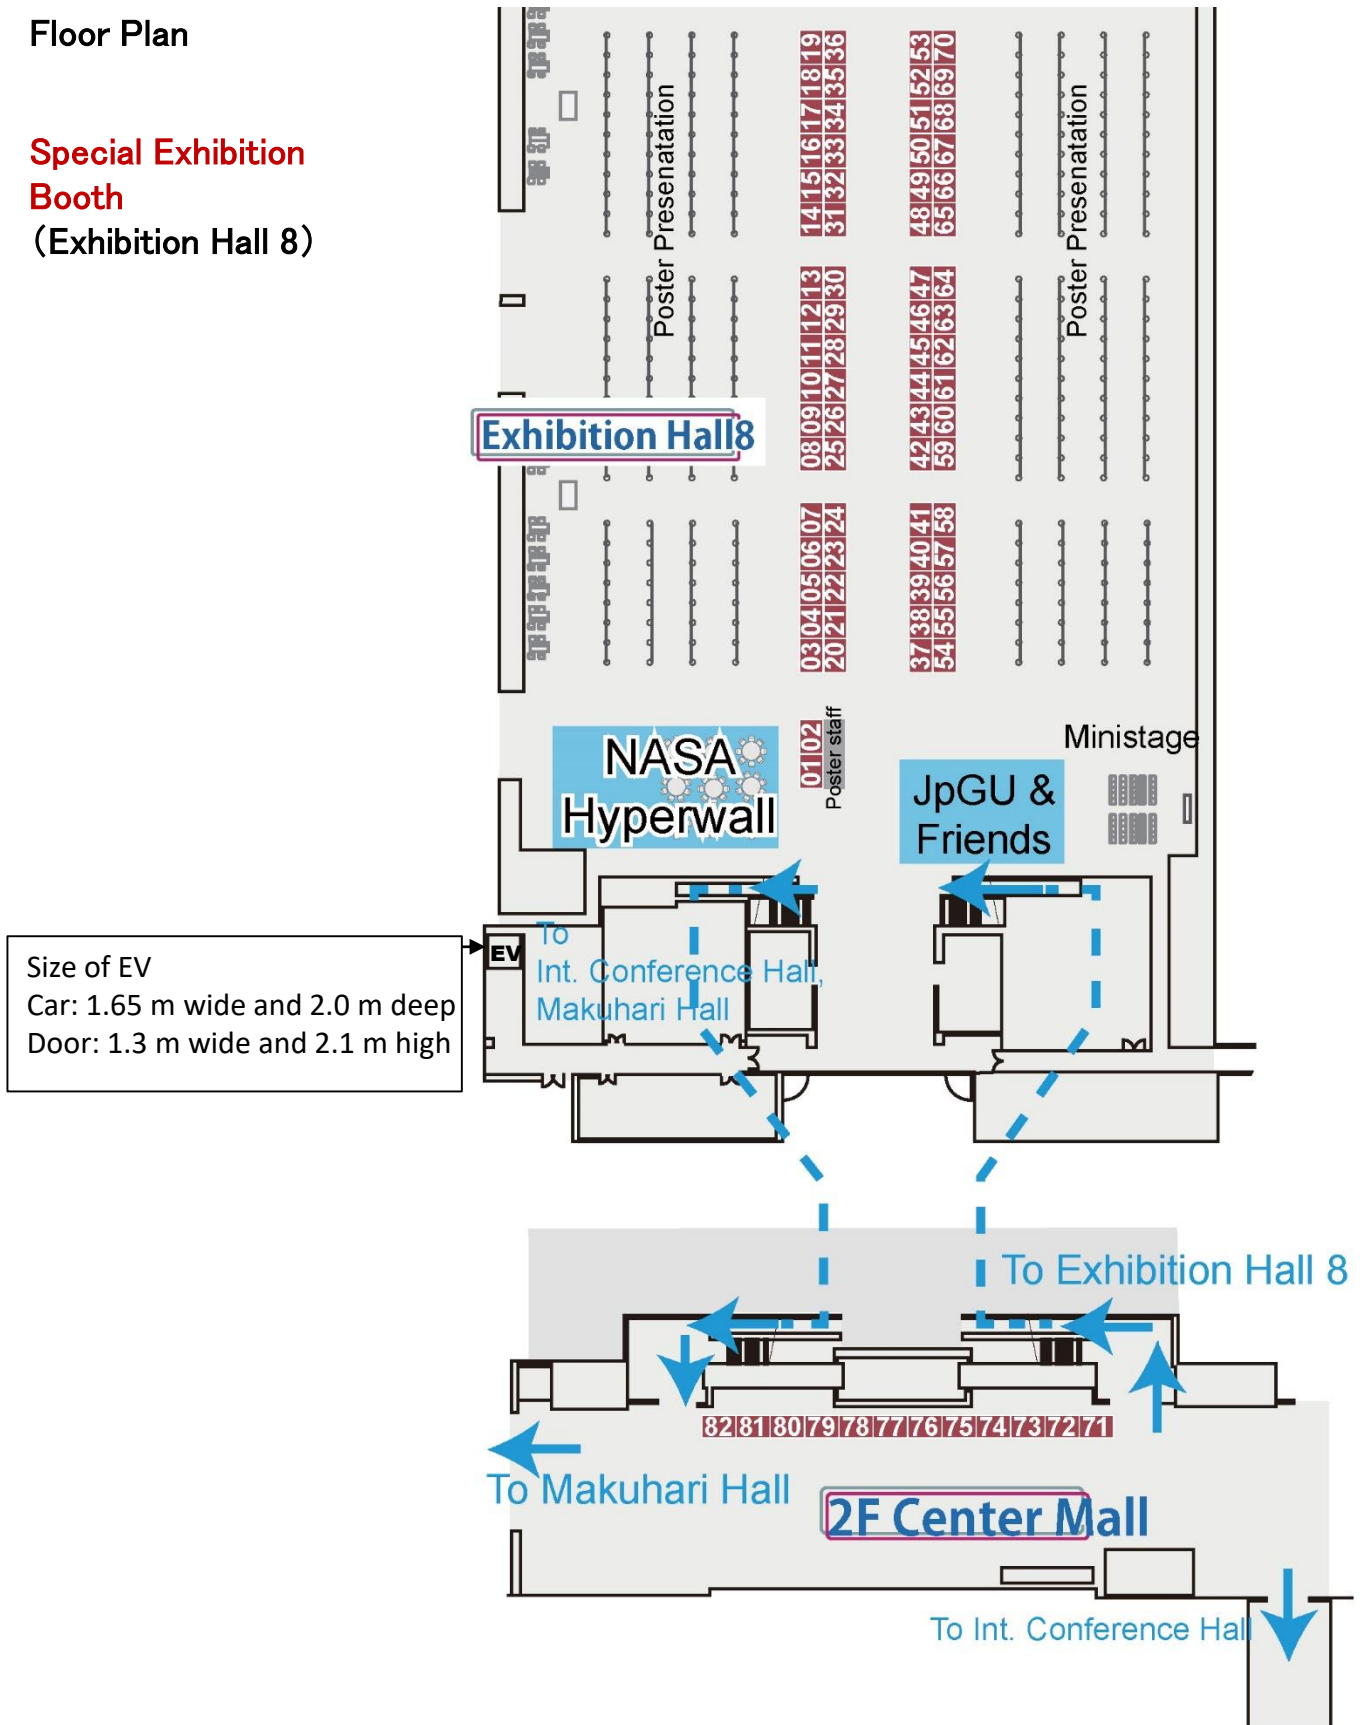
Floor Plan

Special Exhibition Booth
（Exhibition Hall 8）

Poster Presenatation

Poster Presenatation

Exhibition Hall8

14 15 16 17 18 19
31 32 33 34 35 36
08 09 10 11 12 13
25 26 27 28 29 30
03 04 05 06 07
20 21 22 23 24

48 49 50 51 52 53
65 66 67 68 69 70
42 43 44 45 46 47
59 60 61 62 63 64
37 38 39 40 41
54 55 56 57 58

01 02
Poster staff

NASA Hyperwall

Ministage

JpGU & Friends

Size of EV
Car: 1.65 m wide and 2.0 m deep
Door: 1.3 m wide and 2.1 m high

EV

To Int. Conference Hall, Makuhari Hall

To Exhibition Hall 8

82 81 80 79 78 77 76 75 74 73 72 71

To Makuhari Hall

2F Center Mall

To Int. Conference Hall